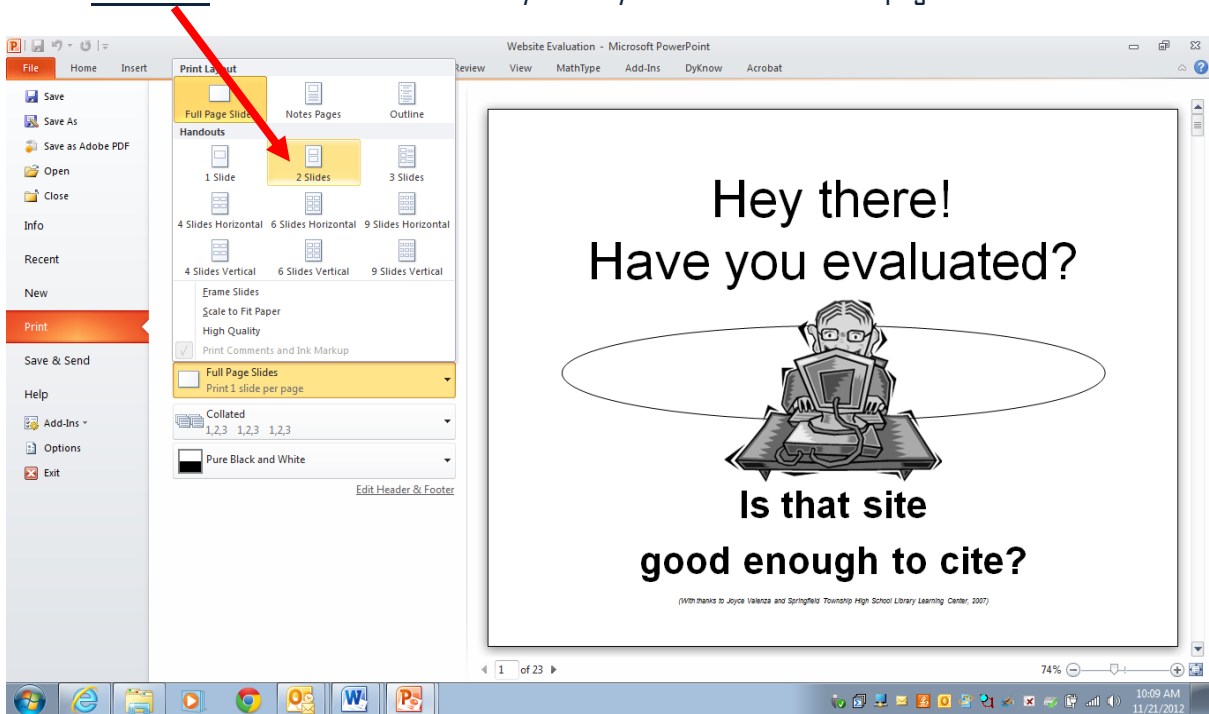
Website Evaluation - Microsoft PowerPoint

File Home Insert Review View MathType Add-Ins DyKnow Acrobat

Save
Save As
Save as Adobe PDF
Open
Close
Info
Recent
New
Print
Save & Send
Help
Add-Ins
Options
Exit

Print Layout
Full Page Slides
Notes Pages
Outline
Handouts
1 Slide
2 Slides
3 Slides
4 Slides Horizontal
6 Slides Horizontal
9 Slides Horizontal
4 Slides Vertical
6 Slides Vertical
9 Slides Vertical
Frame Slides
Scale to Fit Paper
High Quality
Print Comments and Ink Markup

Full Page Slides
Print 1 slide per page
Collated
1,2,3 1,2,3 1,2,3
Pure Black and White
Edit Header & Footer

Hey there!
Have you evaluated?

Is that site
good enough to cite?

(With thanks to Joyce Valenza and Springfield Township High School Library Learning Center, 2007)

1 of 23

74%

10:09 AM
11/21/2012